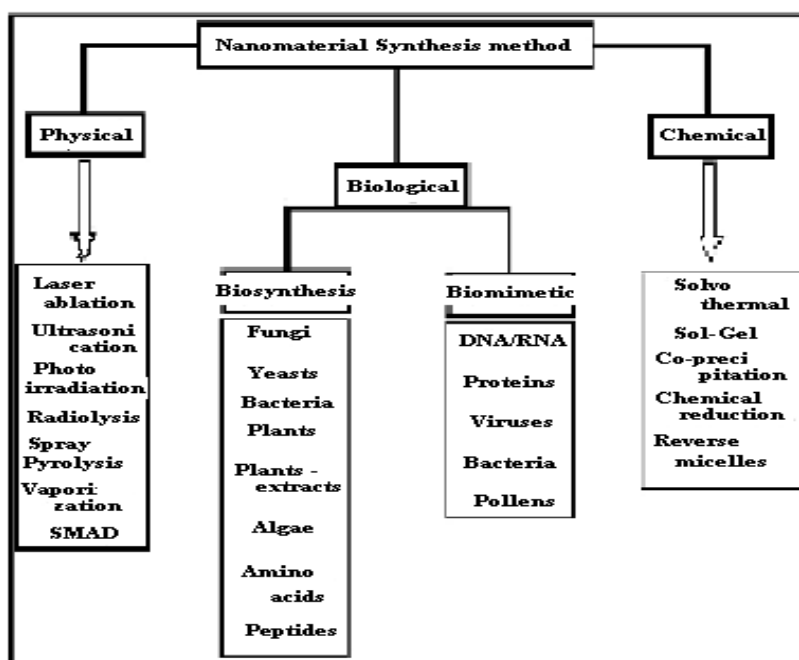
Nanomaterial Synthesis method

Physical

Laser ablation
Ultrasonication
Photo irradiation
Radiolysis
Spray Pyrolysis
Vaporization
SMAD

Biological

Biosynthesis

Fungi
Yeasts
Bacteria
Plants
Plants - extracts
Algae
Amino acids
Peptides

Biomimetic

DNA/RNA
Proteins
Viruses
Bacteria
Pollens

Chemical

Solvo thermal
Sol-Gel
Co-precipitation
Chemical reduction
Reverse micelles